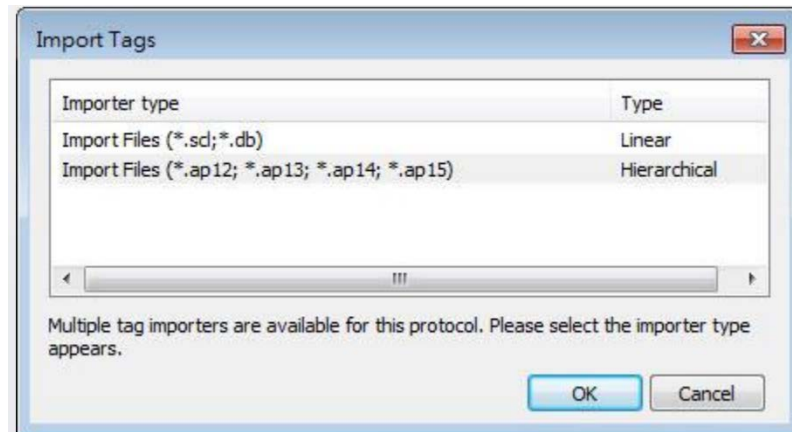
Import Tags

| Importer type | Type |
|---|---|
| Import Files (*.scl;*.db) | Linear |
| Import Files (*.ap12; *.ap13; *.ap14; *.ap15) | Hierarchical |

Multiple tag importers are available for this protocol. Please select the importer type appears.

OK Cancel